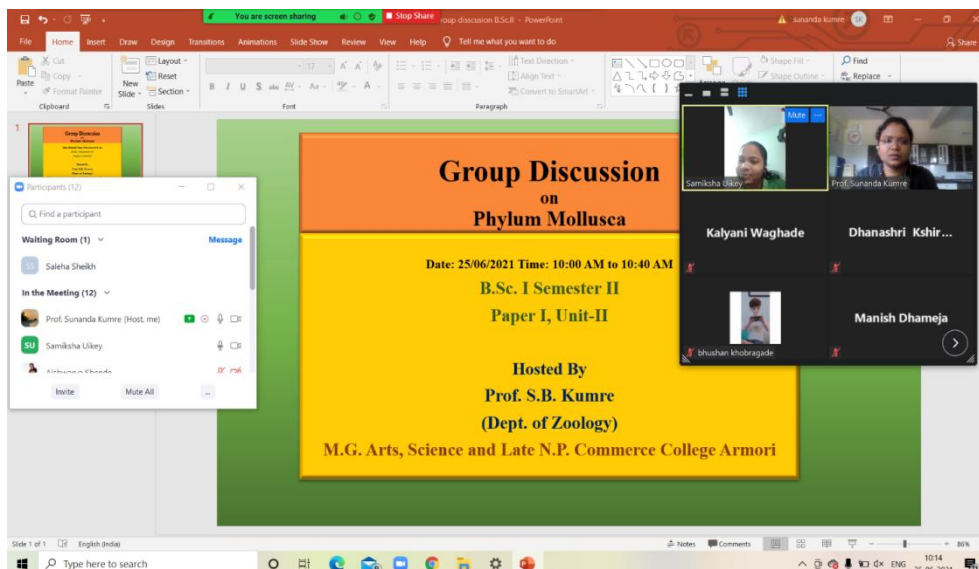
You are screen sharing
Stop Share
roup disscusion B.Sc.II - PowerPoint
sunanda kumre SK
Share

File Home Insert Draw Design Transitions Animations Slide Show Review View Help Tell me what you want to do

Paste Cut Copy Format Painter
Clipboard
New Slide Layout Reset Section
Slides
Font
Text Direction Align Text Convert to SmartArt
Paragraph
Shape Fill Shape Outline
Find Replace

1

Participants (12)
Find a participant
Waiting Room (1)
Message
SS Saleha Sheikh
In the Meeting (12)
Prof. Sunanda Kumre (Host, me)
SU Samiksha Uikey
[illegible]
Invite Mute All ...

Group Discussion
on
Phylum Mollusca

Date: 25/06/2021 Time: 10:00 AM to 10:40 AM
B.Sc. I Semester II
Paper I, Unit-II

Hosted By
Prof. S.B. Kumre
(Dept. of Zoology)
M.G. Arts, Science and Late N.P. Commerce College Armori

Mute
Samiksha Uikey
Prof. Sunanda Kumre
Kalyani Waghade
Dhanashri Kshir...
bhushan khobragade
Manish Dhameja

Slide 1 of 1 English (India)
Notes Comments 86%
Type here to search
ENG 10:14